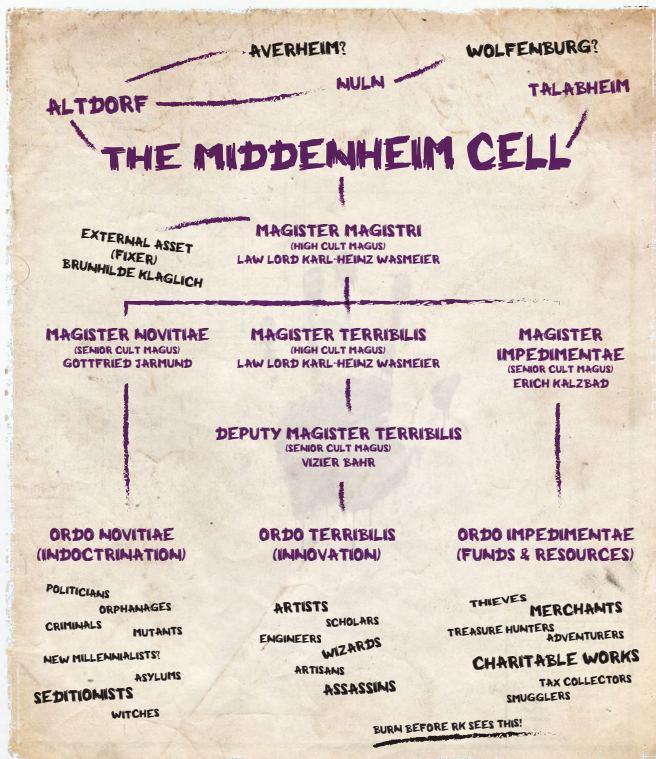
AVERHEIM?

WOLFENBURG?

NULN

ALTDORF

TALABHEIM

THE MIDDENHEIM CELL

EXTERNAL ASSET (FIXER) BRUNHILDE KLAGLICH

MAGISTER MAGISTRI
(HIGH CULT MAGUS)
LAW LORD KARL-HEINZ WASMEIER

MAGISTER NOVITIAE
(SENIOR CULT MAGUS)
GOTTFRIED JARMUND

MAGISTER TERRIBILIS
(HIGH CULT MAGUS)
LAW LORD KARL-HEINZ WASMEIER

MAGISTER IMPEDIMENTAE
(SENIOR CULT MAGUS)
ERICH KALZBAD

DEPUTY MAGISTER TERRIBILIS
(SENIOR CULT MAGUS)
VIZIER BAHR

ORDO NOVITIAE
(INDOCTRINATION)

ORDO TERRIBILIS
(INNOVATION)

ORDO IMPEDIMENTAE
(FUNDS & RESOURCES)

POLITICIANS
ORPHANAGES
CRIMINALS
MUTANTS
NEW MILLENNIALISTS?
ASYLUMS
SEDITIONISTS
WITCHES

ARTISTS
SCHOLARS
ENGINEERS
WIZARDS
ARTISANS
ASSASSINS

THIEVES
MERCHANTS
TREASURE HUNTERS
ADVENTURERS
CHARITABLE WORKS
TAX COLLECTORS
SMUGGLERS

BURN BEFORE RK SEES THIS!